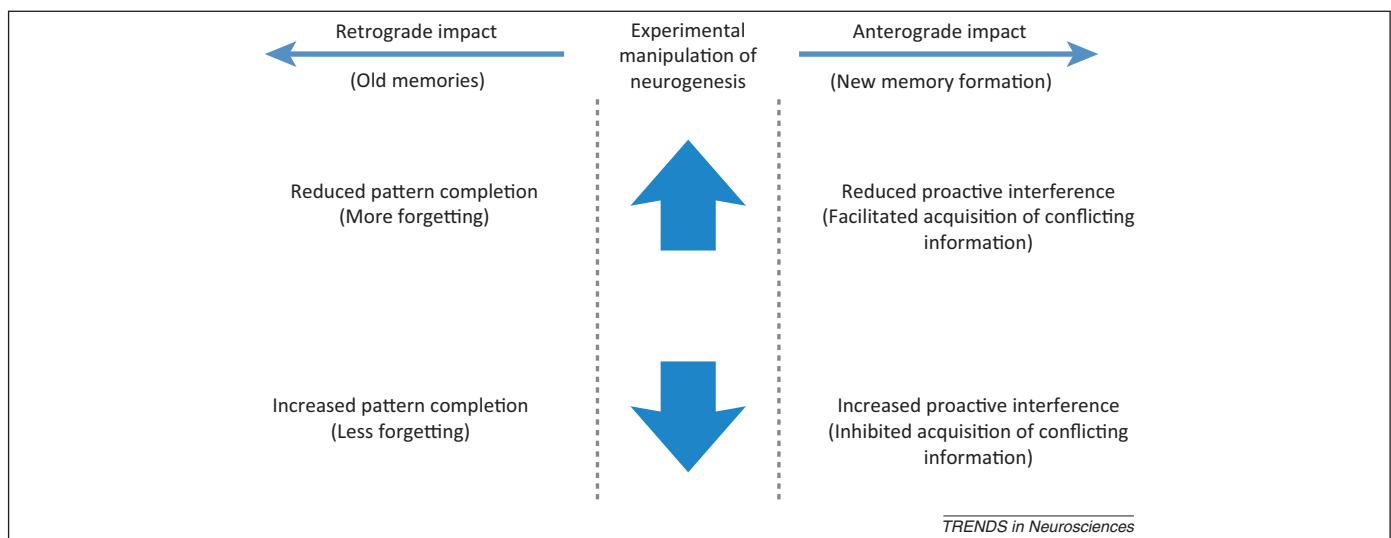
Retrograde impact

(Old memories)

Experimental manipulation of neurogenesis

Anterograde impact

(New memory formation)

Reduced pattern completion (More forgetting)

Reduced proactive interference (Facilitated acquisition of conflicting information)

Increased pattern completion (Less forgetting)

Increased proactive interference (Inhibited acquisition of conflicting information)

TRENDS in Neurosciences